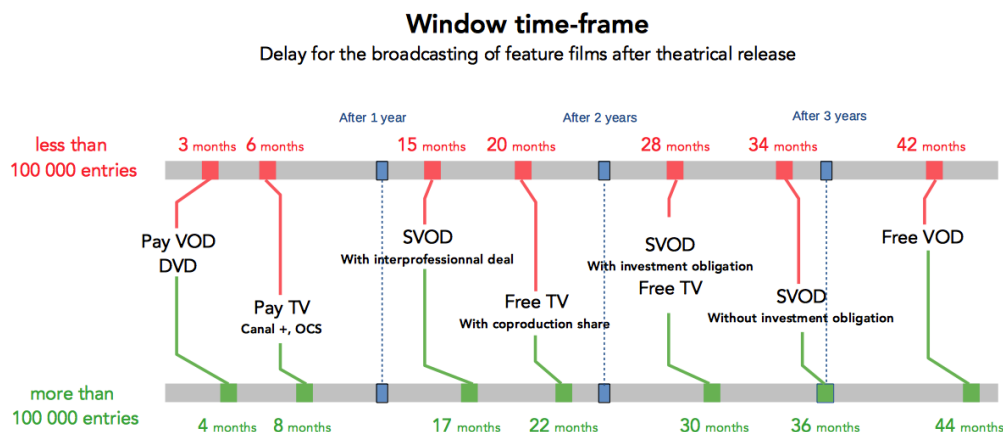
Window time-frame

Delay for the broadcasting of feature films after theatrical release

After 1 year

After 2 years

After 3 years

less than 100 000 entries

3 months

6 months

15 months

20 months

28 months

34 months

42 months

Pay VOD
DVD

Pay TV
Canal +, OCS

SVOD
With interprofessionnal deal

Free TV
With coproduction share

SVOD
With investment obligation
Free TV

SVOD
Without investment obligation

Free VOD

more than 100 000 entries

4 months

8 months

17 months

22 months

30 months

36 months

44 months